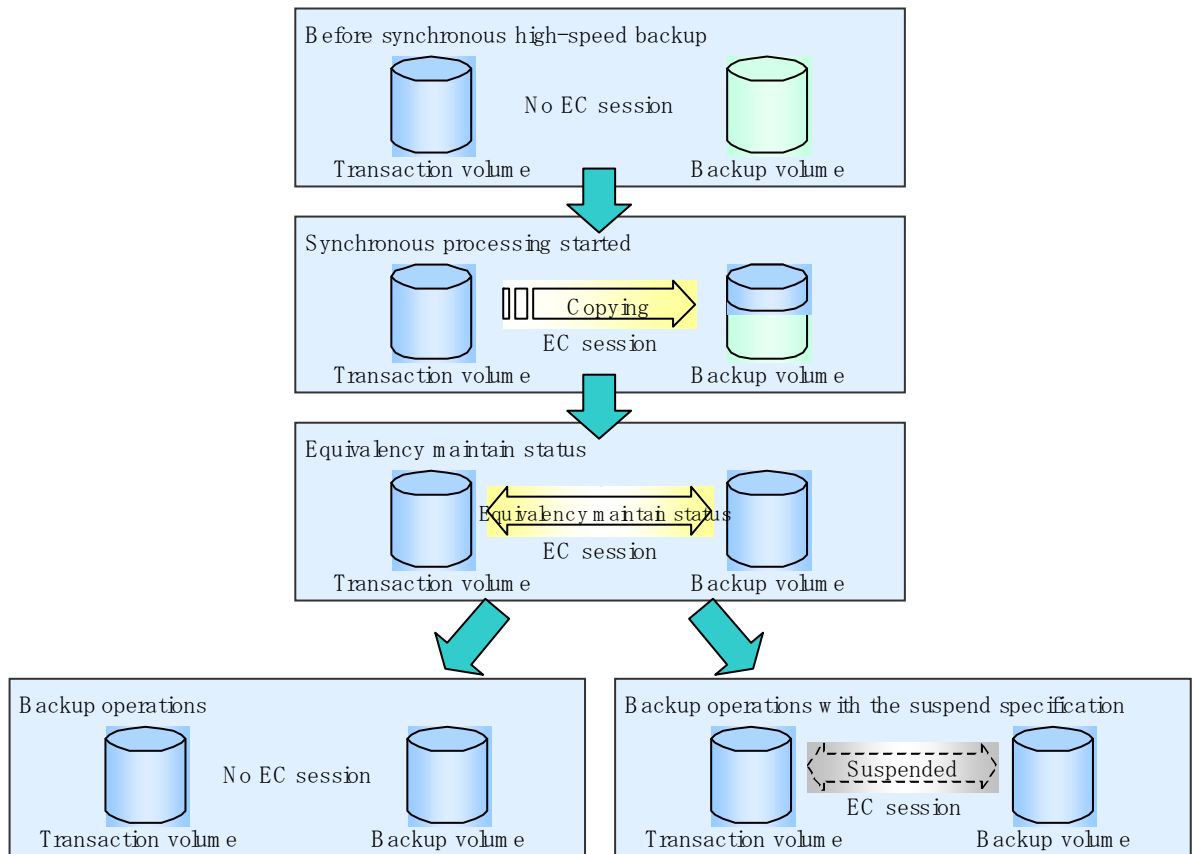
Before synchronous high-speed backup

No EC session

Transaction volume

Backup volume

Synchronous processing started

Copying

EC session

Transaction volume

Backup volume

Equivalency maintain status

Equivalency maintain status

EC session

Transaction volume

Backup volume

Backup operations

No EC session

Transaction volume

Backup volume

Backup operations with the suspend specification

Suspended

EC session

Transaction volume

Backup volume